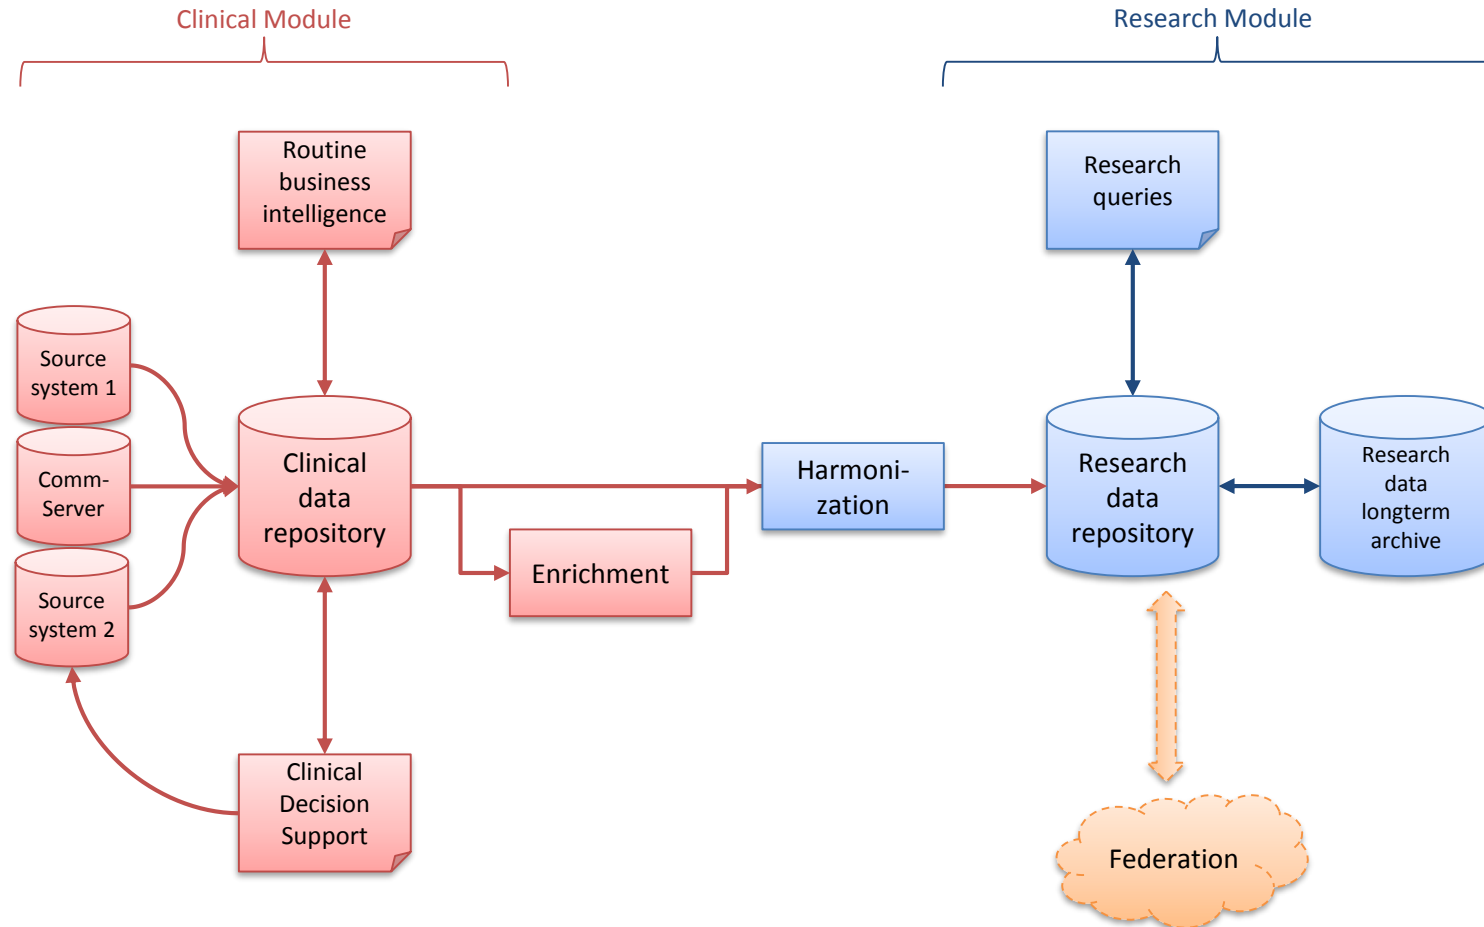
Clinical Module

Research Module

Routine business intelligence

Research queries

Source system 1

Comm-Server

Source system 2

Clinical data repository

Enrichment

Harmonization

Research data repository

Research data longterm archive

Clinical Decision Support

Federation